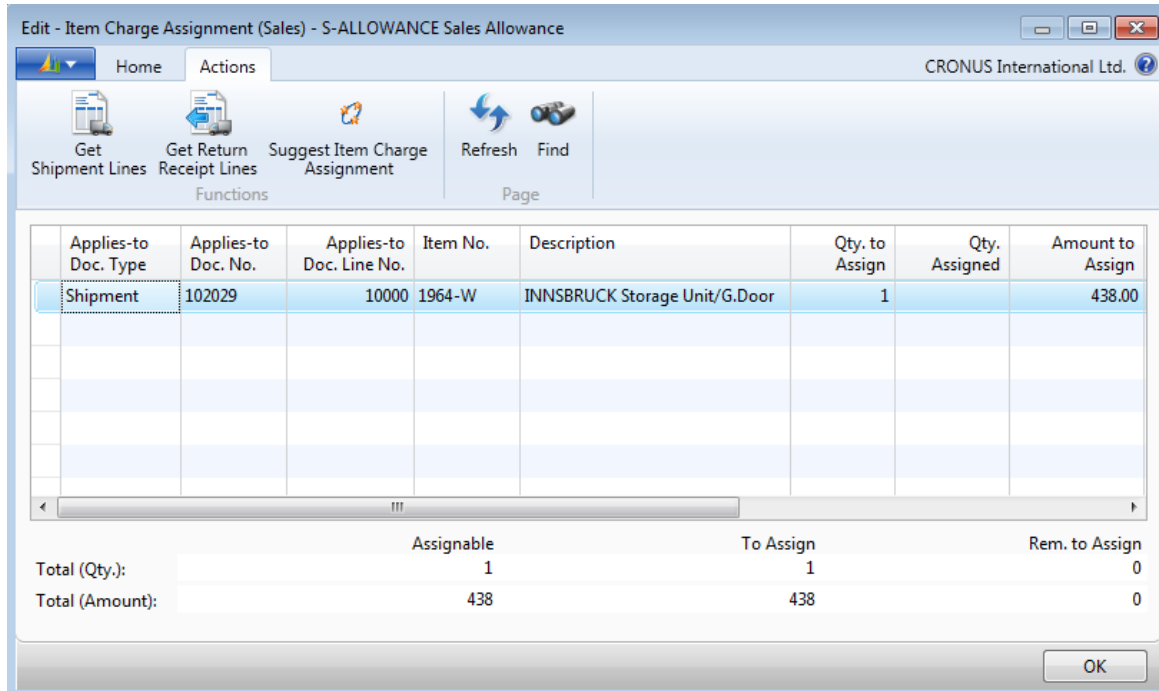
Edit - Item Charge Assignment (Sales) - S-ALLOWANCE Sales Allowance

Home Actions

CRONUS International Ltd.

Get Shipment Lines
Get Return Receipt Lines
Suggest Item Charge Assignment
Functions

Refresh
Find
Page

| Applies-to Doc. Type | Applies-to Doc. No. | Applies-to Doc. Line No. | Item No. | Description | Qty. to Assign | Qty. Assigned | Amount to Assign |
|---|---|---|---|---|---|---|---|
| Shipment | 102029 | 10000 | 1964-W | INNSBRUCK Storage Unit/G.Door | 1 | | 438.00 |

| | Assignable | To Assign | Rem. to Assign |
|---|---|---|---|
| Total (Qty.): | 1 | 1 | 0 |
| Total (Amount): | 438 | 438 | 0 |

OK